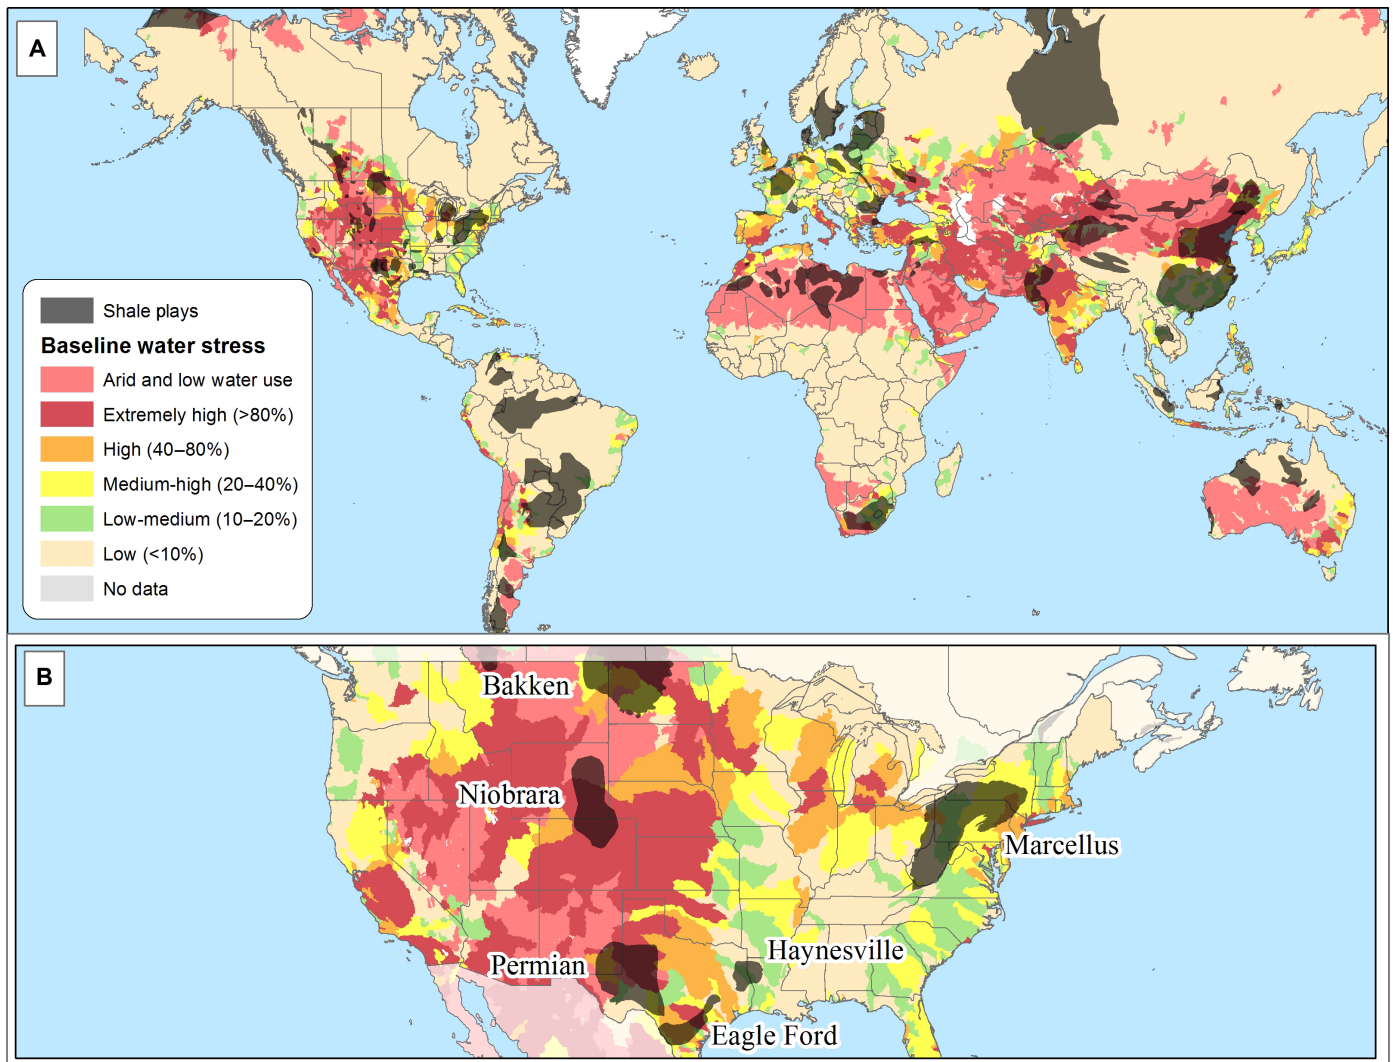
A

Shale plays

Baseline water stress

Arid and low water use

Extremely high (>80%)

High (40–80%)

Medium-high (20–40%)

Low-medium (10–20%)

Low (<10%)

No data

B

Bakken

Niobrara

Marcellus

Haynesville

Permian

Eagle Ford